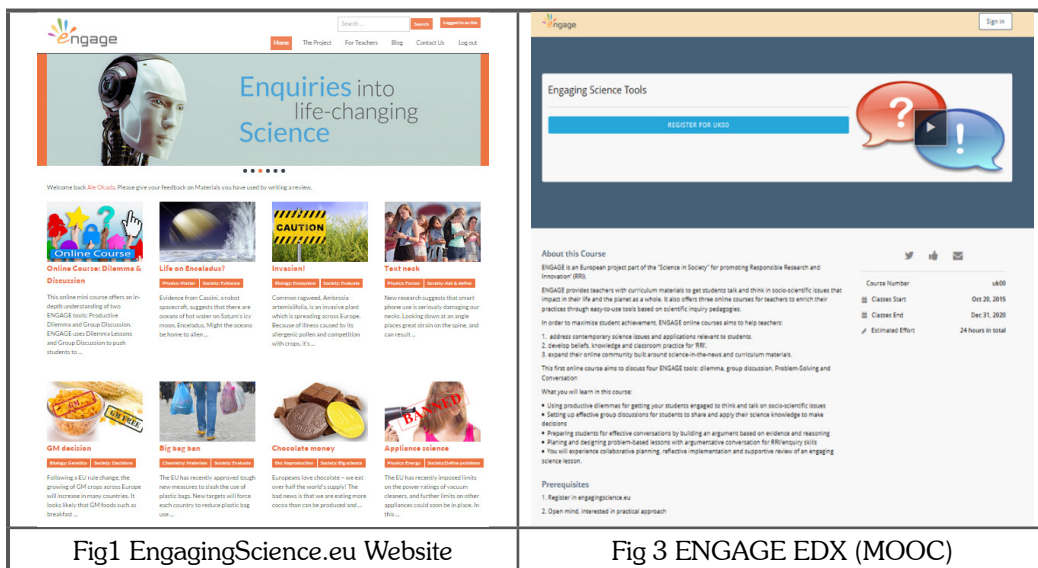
engage

Search... Search Logged in as Ale

Home The Project For Teachers Blog Contact Us Log out

Enquiries into life-changing Science

Welcome back Ale Okada. Please give your feedback on Materials you have used by writing a review.

Online Course

Online Course: Dilemma & Discussion

This online mini course offers an in-depth understanding of two ENGAGE tools: Productive Dilemma and Group Discussion. ENGAGE uses Dilemma Lessons and Group Discussion to push students to ...

Life on Enceladus?

Physics: Matter Society: Evidence

Evidence from Cassini, a robot spacecraft, suggests that there are oceans of hot water on Saturn's icy moon, Enceladus. Might the oceans be home to alien ...

CAUTION

Invasion!

Biology: Ecosystem Society: Evaluate

Common ragweed, Ambrosia artemisiifolia, is an invasive plant which is spreading across Europe. Because of illness caused by its allergenic pollen and competition with crops, it's ...

Text neck

Physics: Forces Society: Ask & define

New research suggests that smart phone use is seriously damaging our necks. Looking down at an angle places great strain on the spine, and can result ...

GM FREE

GM decision

Biology: Genetics Society: Decisions

Following a EU rule change, the growing of GM crops across Europe will increase in many countries. It looks likely that GM foods such as breakfast ...

Big bag ban

Chemistry: Materials Society: Evaluate

The EU has recently approved tough new measures to slash the use of plastic bags. New targets will force each country to reduce plastic bag use ...

Chocolate money

Bio: Reproduction Society: Big science

Europeans love chocolate – we eat over half the world's supply! The bad news is that we are eating more cocoa than can be produced and ...

BANNED

Appliance science

Physics: Energy Society: Define problems

The EU has recently imposed limits on the power ratings of vacuum cleaners, and further limits on other appliances could soon be in place. In this ...

engage

Sign in

Engaging Science Tools

REGISTER FOR UK00

About this Course

ENGAGE is an European project part of the "Science in Society" for promoting Responsible Research and Innovation" (RRI).

ENGAGE provides teachers with curriculum materials to get students talk and think in socio-scientific issues that impact in their life and the planet as a whole. It also offers three online courses for teachers to enrich their practices through easy-to-use tools based on scientific inquiry pedagogies.

In order to maximise student achievement, ENGAGE online courses aims to help teachers:

1. address contemporary science issues and applications relevant to students.
2. develop beliefs, knowledge and classroom practice for 'RRI'.
3. expand their online community built around science-in-the-news and curriculum materials.

This first online course aims to discuss four ENGAGE tools: dilemma, group discussion, Problem-Solving and Conversation

What you will learn in this course:

• Using productive dilemmas for getting your students engaged to think and talk on socio-scientific issues
• Setting up effective group discussions for students to share and apply their science knowledge to make decisions
• Preparing students for effective conversations by building an argument based on evidence and reasoning
• Planing and designing problem-based lessons with argumentative conversation for RRI/enquiry skills
• You will experience collaborative planning, reflective implementation and supportive review of an engaging science lesson.

Prerequisites

1. Register in engagingscience.eu

2. Open mind, interested in practical approach

Course Number uk00
Classes Start Oct 20, 2015
Classes End Dec 31, 2020
Estimated Effort 24 hours in total

Fig1 EngagingScience.eu Website

Fig 3 ENGAGE EDX (MOOC)